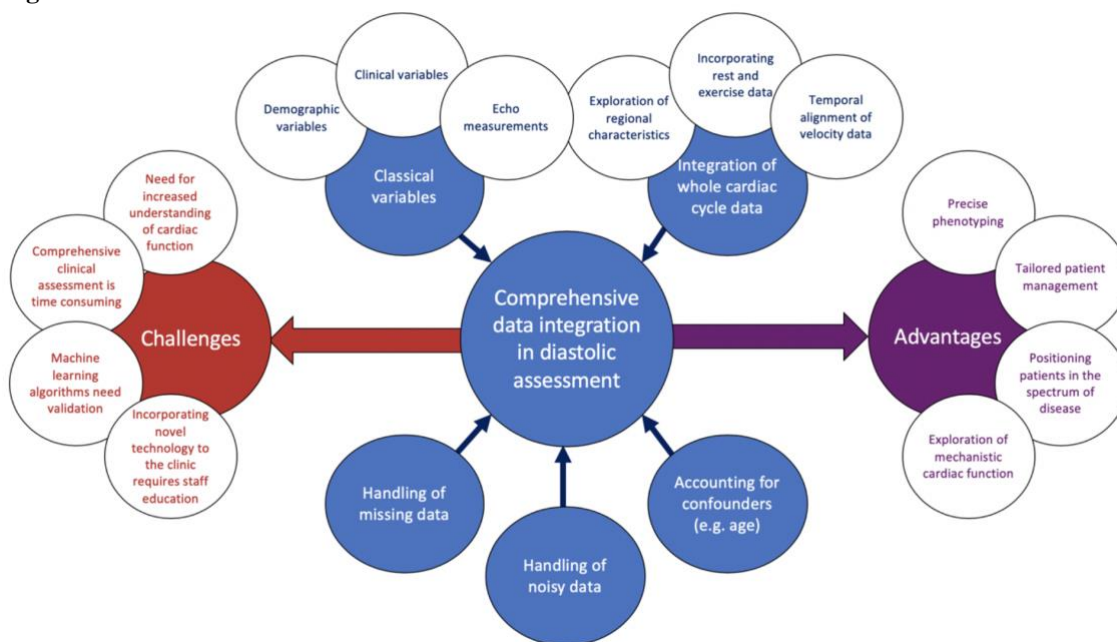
Demographic variables

Clinical variables

Echo measurements

Classical variables

Exploration of regional characteristics

Incorporating rest and exercise data

Temporal alignment of velocity data

Integration of whole cardiac cycle data

Need for increased understanding of cardiac function

Comprehensive clinical assessment is time consuming

Machine learning algorithms need validation

Incorporating novel technology to the clinic requires staff education

Challenges

Comprehensive data integration in diastolic assessment

Advantages

Precise phenotyping

Tailored patient management

Positioning patients in the spectrum of disease

Exploration of mechanistic cardiac function

Handling of missing data

Handling of noisy data

Accounting for confounders (e.g. age)